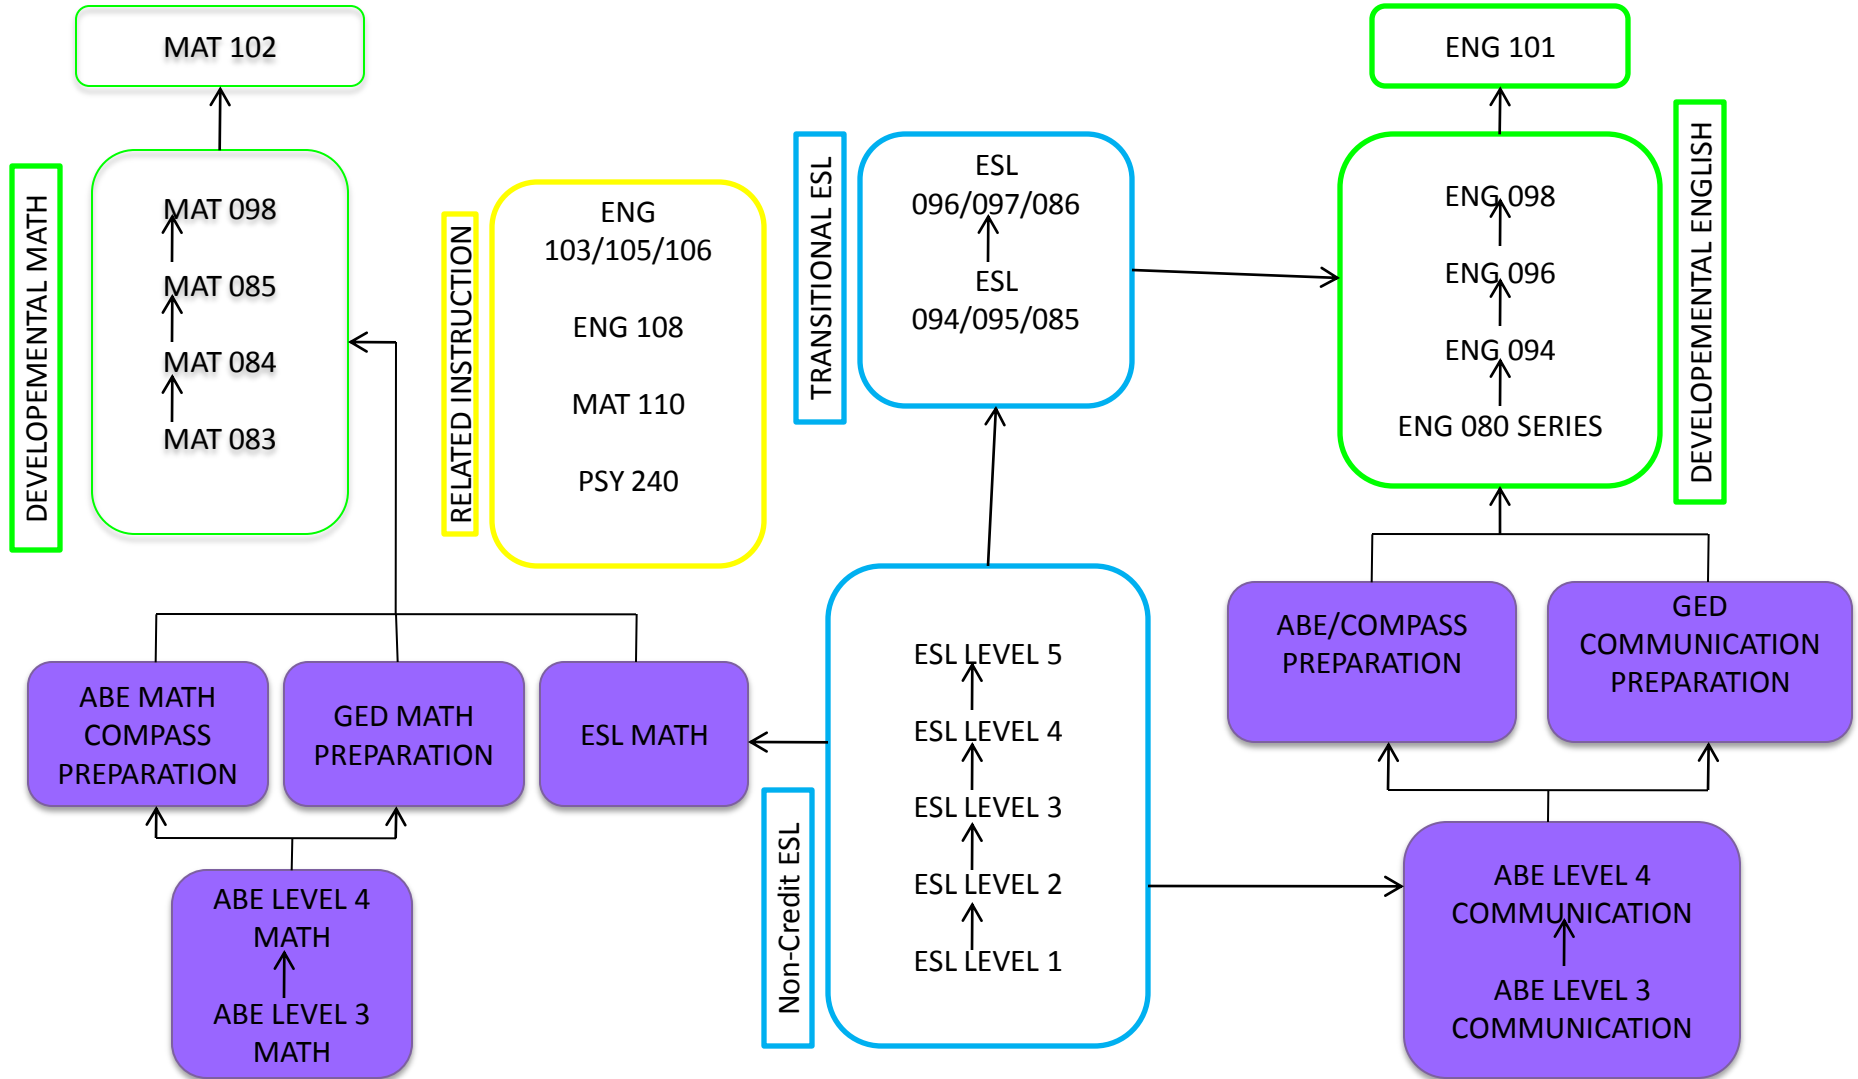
MAT 102

DEVELOPEMENTAL MATH

MAT 098
MAT 085
MAT 084
MAT 083

RELATED INSTRUCTION

ENG 103/105/106
ENG 108
MAT 110
PSY 240

TRANSITIONAL ESL

ESL 096/097/086
ESL 094/095/085

ENG 101

ENG 098
ENG 096
ENG 094
ENG 080 SERIES

DEVELOPEMENTAL ENGLISH

ABE MATH COMPASS PREPARATION

GED MATH PREPARATION

ESL MATH

ESL LEVEL 5
ESL LEVEL 4
ESL LEVEL 3
ESL LEVEL 2
ESL LEVEL 1

Non-Credit ESL

ABE/COMPASS PREPARATION

GED COMMUNICATION PREPARATION

ABE LEVEL 4 MATH
ABE LEVEL 3 MATH

ABE LEVEL 4 COMMUNICATION
ABE LEVEL 3 COMMUNICATION